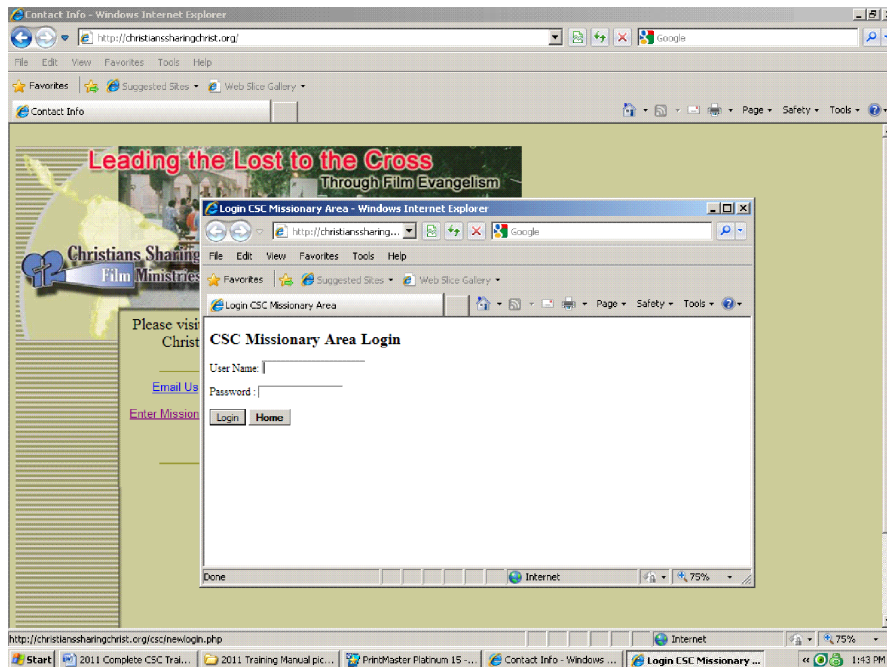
Contact Info - Windows Internet Explorer

http://christianssharingchrist.org/

Google

File Edit View Favorites Tools Help

Favorites Suggested Sites Web Slice Gallery

Contact Info

Page Safety Tools

Leading the Lost to the Cross

Through Film Evangelism

Christians Sharing

Film Ministries

Please visi
Christ

Email Us

Enter Mission

Login CSC Missionary Area - Windows Internet Explorer

http://christianssharing...

Google

File Edit View Favorites Tools Help

Favorites Suggested Sites Web Slice Gallery

Login CSC Missionary Area

Page Safety Tools

CSC Missionary Area Login

User Name:

Password :

Login Home

Done

Internet

75%

http://christianssharingchrist.org/csc/newlogin.php

Internet

75%

Start 2011 Complete CSC Trai... 2011 Training Manual pic... PrintMaster Platinum 15 -... Contact Info - Windows ... Login CSC Missionary ... 1:43 PM